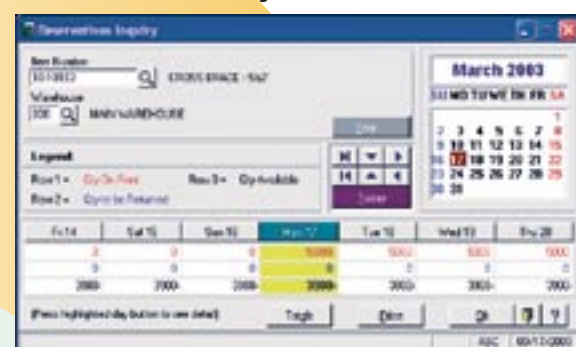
Reservations Inquiry

Item Number
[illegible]
CROSS BRACE - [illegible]

Warehouse
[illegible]
MAIN WAREHOUSE

Legend
Row 1 = Qty On Rent
Row 3 = Qty Available
Row 2 = Qty to be Returned

March 2003
SU MO TU WE TH FR SA
2 3 4 5 6 7 8
9 10 11 12 13 14 15
16 17 18 19 20 21 22
23 24 25 26 27 28 29
30 31

Today

| Fri 14 | Sat 15 | Sun 16 | Mon 17 | Tue 18 | Wed 19 | Thu 20 |
|---|---|---|---|---|---|---|
| 0 | 0 | 0 | 10000 | 5000 | 5000 | 5000 |
| 0 | 0 | 0 | 0 | 0 | 0 | 0 |
| 2000 | 2000 | 2000 | 20000 | 3000 | 3000 | 3000 |

(Press highlighted day button to see detail)
Graph
Print
Ok
?
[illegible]